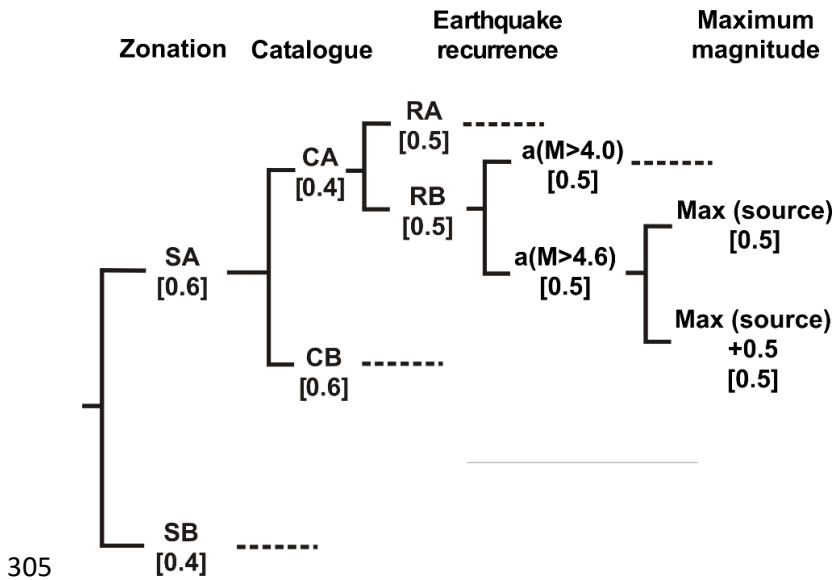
Zonation Catalogue Earthquake recurrence Maximum magnitude

RA [0.5]

CA [0.4]

a(M>4.0) [0.5]

RB [0.5]

Max (source) [0.5]

SA [0.6]

a(M>4.6) [0.5]

Max (source) +0.5 [0.5]

CB [0.6]

SB [0.4]

305